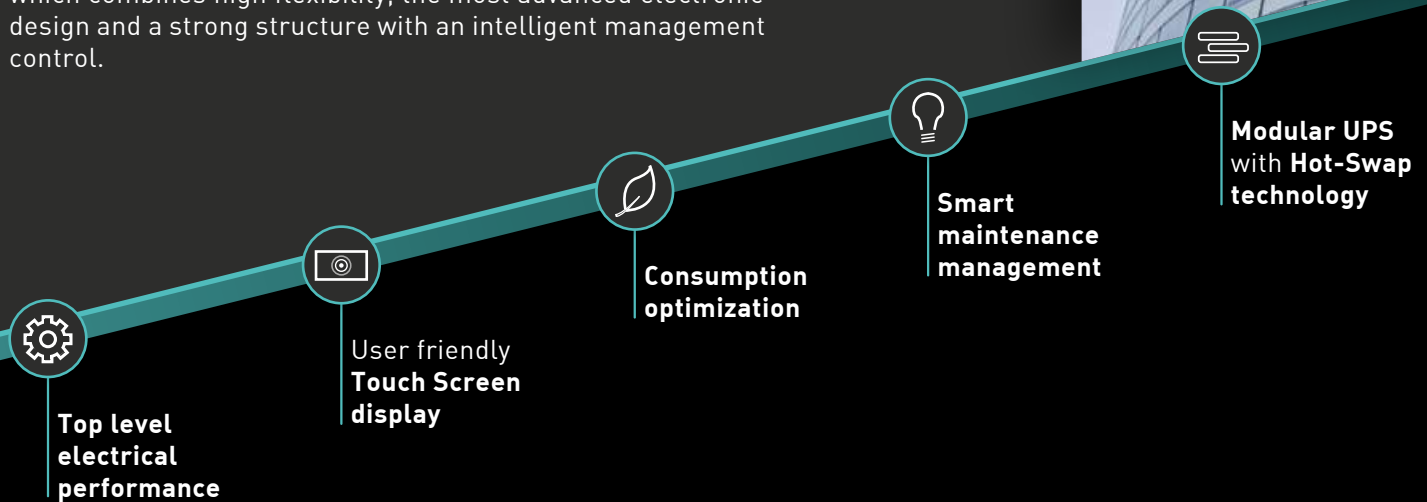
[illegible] design and a strong structure with an intelligent management control.

Modular UPS with Hot-Swap technology

Smart maintenance management

Consumption optimization

User friendly Touch Screen display

Top level electrical performance